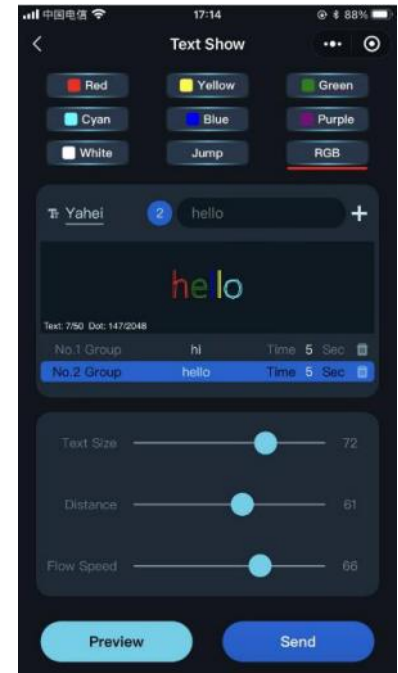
中国电信 17:14 88%

Text Show

Red
Yellow
Green
Cyan
Blue
Purple
White
Jump
RGB

Yahei 2 hello +

helo

Text: 7/50 Dot: 147/2048

| No.1 Group | hi | Time 5 Sec |
|---|---|---|
| No.2 Group | hello | Time 5 Sec |

Text Size 72
Distance 61
Flow Speed 66

Preview
Send